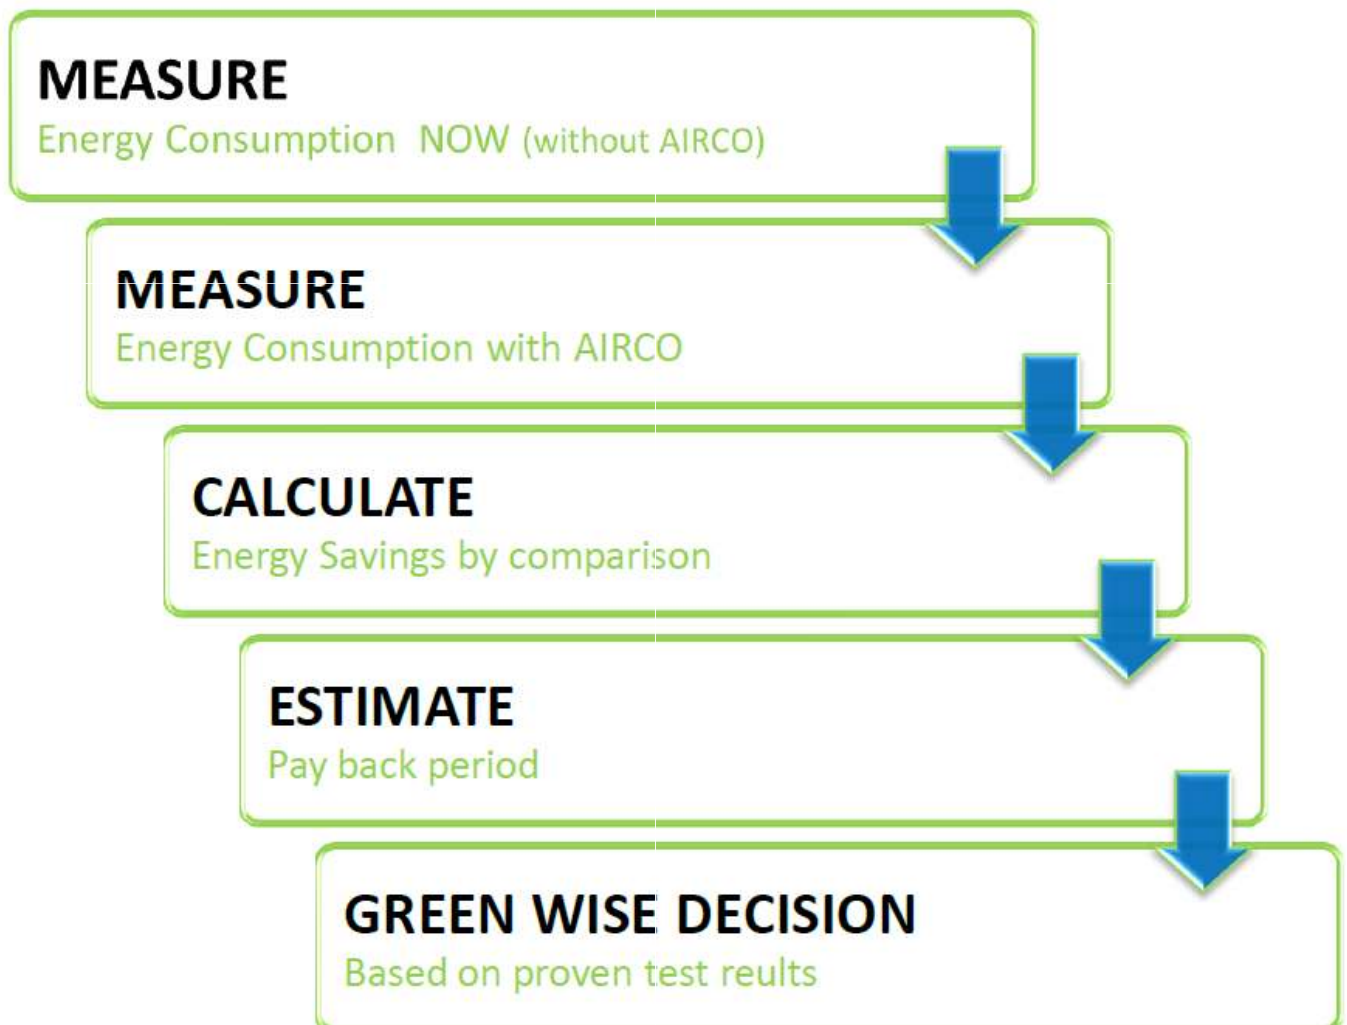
MEASURE
Energy Consumption NOW (without AIRCO)

MEASURE
Energy Consumption with AIRCO

CALCULATE
Energy Savings by comparison

ESTIMATE
Pay back period

GREEN WISE DECISION
Based on proven test reults